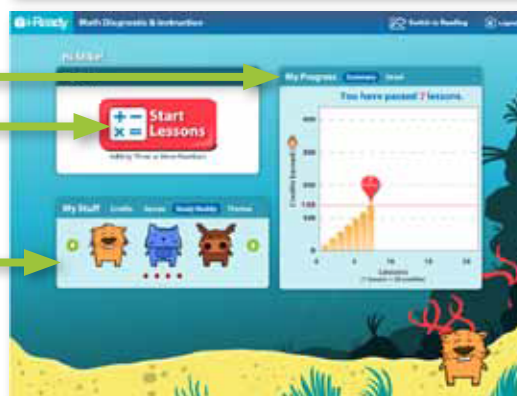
i-Ready Math Diagnostic & Instruction

Switch to Reading

Logout

Hi Mike!

Start Lessons

Adding Three or More Numbers

My Stuff Credits Games Study Buddy Themes

My Progress Summary Detail

You have passed 7 lessons.

Credits Earned

400

300

200

150

100

0

0 5 10 15 20

Lessons
(1 lesson = 20 credits)